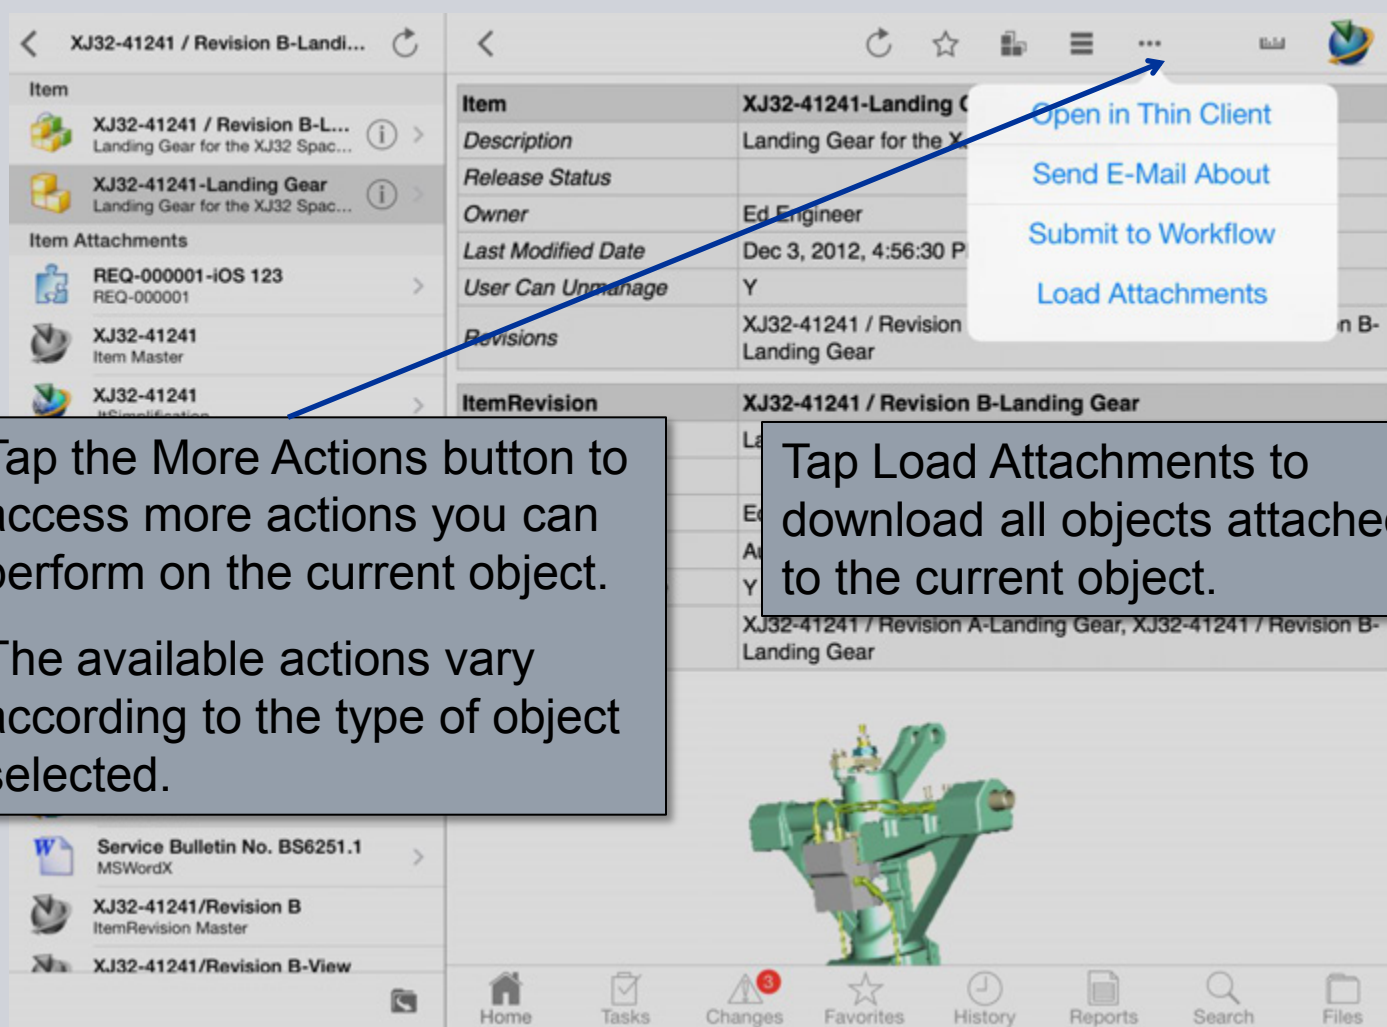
XJ32-41241 / Revision B-Landi...

Item

XJ32-41241 / Revision B-L...
Landing Gear for the XJ32 Spac...

XJ32-41241-Landing Gear
Landing Gear for the XJ32 Spac...

Item Attachments

REQ-000001-iOS 123
REQ-000001

XJ32-41241
Item Master

XJ32-41241

| Item | XJ32-41241-Landing ( |
|---|---|
| Description | Landing Gear for the X |
| Release Status | |
| Owner | Ed Engineer |
| Last Modified Date | Dec 3, 2012, 4:56:30 P |
| User Can Unmanage | Y |
| Revisions | XJ32-41241 / Revision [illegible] n B- Landing Gear |

Open in Thin Client
Send E-Mail About
Submit to Workflow
Load Attachments

| ItemRevision | XJ32-41241 / Revision B-Landing Gear |
|---|---|
| | La |
| | Ed |
| | Au |
| | Y |
| | XJ32-41241 / Revision A-Landing Gear, XJ32-41241 / Revision B-Landing Gear |

ap the More Actions button to ccess more actions you can erform on the current object.

he available actions vary ccording to the type of object elected.

Tap Load Attachments to download all objects attache to the current object.

Service Bulletin No. BS6251.1
MSWordX

XJ32-41241/Revision B
ItemRevision Master

XJ32-41241/Revision B-View

Home Tasks 3 Changes Favorites History Reports Search Files